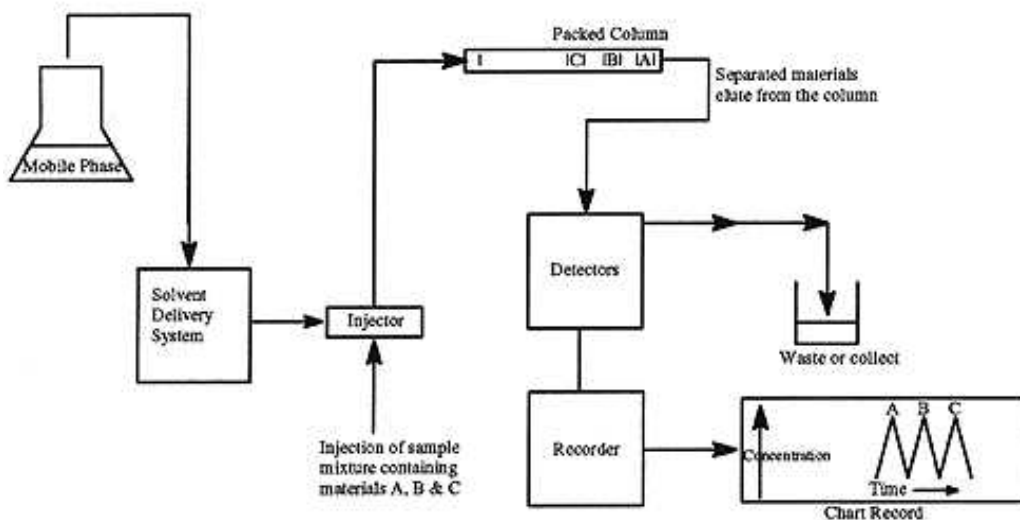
Mobile Phase

Solvent Delivery System

Injector

Injection of sample mixture containing materials A, B & C

Packed Column

I |C| |B| |A|

Separated materials elute from the column

Detectors

Waste or collect

Recorder

Concentration

A B C

Time

Chart Record